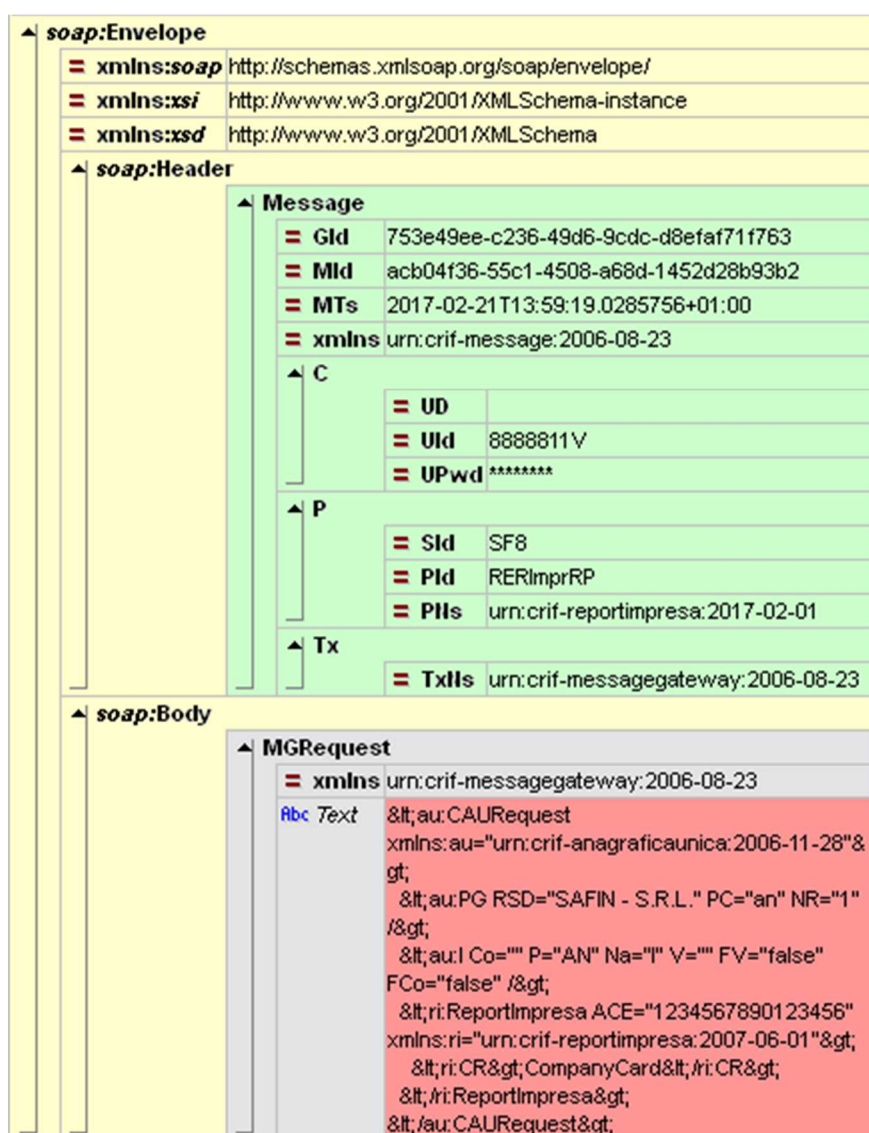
soap:Envelope

= xmlns:soap http://schemas.xmlsoap.org/soap/envelope/

= xmlns:xsi http://www.w3.org/2001/XMLSchema-instance

= xmlns:xsd http://www.w3.org/2001/XMLSchema

soap:Header

Message

= GId 753e49ee-c236-49d6-9cdc-d8efaf71f763

= MId acb04f36-55c1-4508-a68d-1452d28b93b2

= MTs 2017-02-21T13:59:19.0285756+01:00

= xmlns urn:crif-message:2006-08-23

C

= UD

= UId 8888811V

= UPwd ********

P

= SId SF8

= PId RERImprRP

= PNs urn:crif-reportimpresa:2017-02-01

Tx

= TxNs urn:crif-messagegateway:2006-08-23

soap:Body

MGRequest

= xmlns urn:crif-messagegateway:2006-08-23

Abc Text &lt;au:CAURequest xmlns:au="urn:crif-anagraficaunica:2006-11-28"&gt;
&lt;au:PG RSD="SAFIN - S.R.L." PC="an" NR="1" /&gt;
&lt;au:I Co="" P="AN" Na="I" V="" FV="false" FCo="false" /&gt;
&lt;ri:ReportImpresa ACE="1234567890123456" xmlns:ri="urn:crif-reportimpresa:2007-06-01"&gt;
&lt;ri:CR&gt;CompanyCard&lt;/ri:CR&gt;
&lt;/ri:ReportImpresa&gt;
&lt;/au:CAURequest&gt;